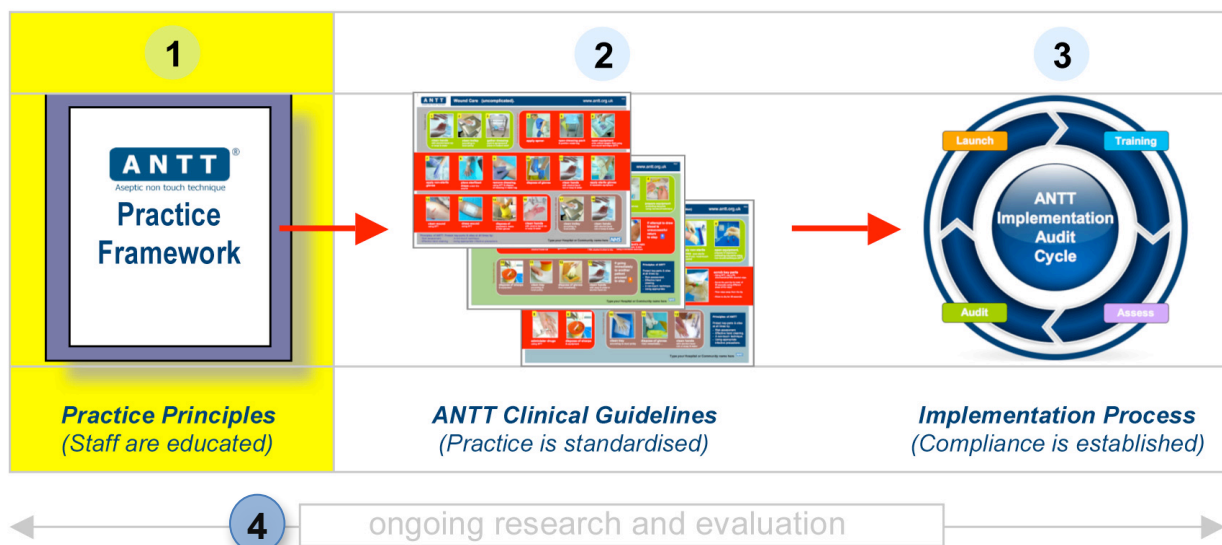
1

2

3

ANTT®
Aseptic non touch technique
Practice Framework

ANTT Wound Care (uncomplicated) www.antt.org.uk

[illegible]

Launch

Training

ANTT Implementation Audit Cycle

Audit

Assess

*Practice Principles*
*(Staff are educated)*

*ANTT Clinical Guidelines*
*(Practice is standardised)*

*Implementation Process*
*(Compliance is established)*

4

ongoing research and evaluation